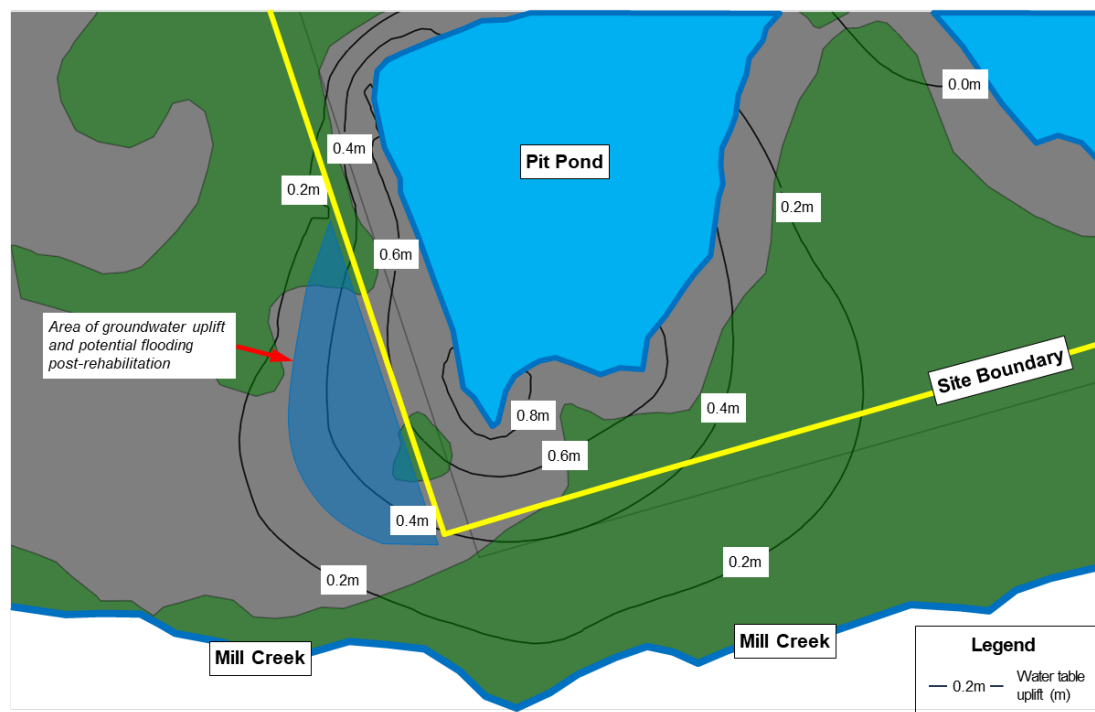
0.0m

Pit Pond

0.4m

0.2m

0.2m

0.6m

Area of groundwater uplift and potential flooding post-rehabilitation

Site Boundary

0.8m

0.4m

0.6m

0.4m

0.2m

0.2m

Mill Creek

Mill Creek

Legend

— 0.2m — Water table uplift (m)